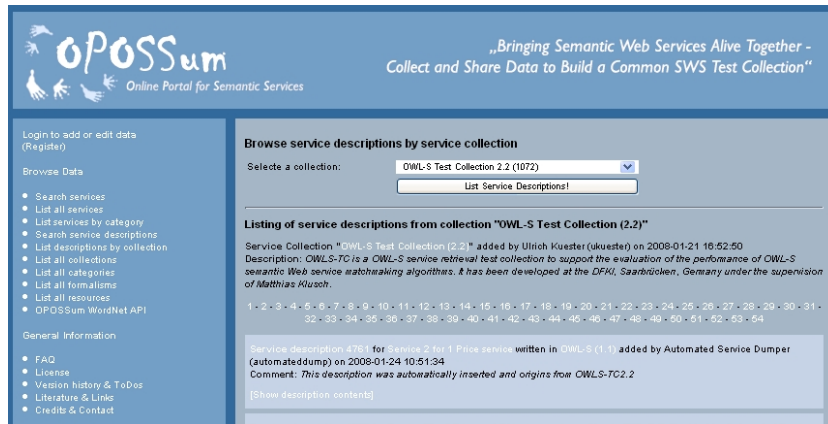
OPOSSum
Online Portal for Semantic Services

„Bringing Semantic Web Services Alive Together - Collect and Share Data to Build a Common SWS Test Collection“

Login to add or edit data
(Register)

Browse Data

- Search services
- List all services
- List services by category
- Search service descriptions
- List descriptions by collection
- List all collections
- List all categories
- List all formalisms
- List all resources
- OPOSSum WordNet API

General Information

- FAQ
- License
- Version history & ToDos
- Literature & Links
- Credits & Contact

Browse service descriptions by service collection

Selecte a collection: OWL-S Test Collection 2.2 (1072)

List Service Descriptions!

Listing of service descriptions from collection "OWL-S Test Collection (2.2)"

Service Collection "OWL-S Test Collection (2.2)" added by Ulrich Kuester (ukuester) on 2008-01-21 16:52:50
Description: OWLS-TC is a OWL-S service retrieval test collection to support the evaluation of the performance of OWL-S semantic Web service matchmaking algorithms. It has been developed at the DFKI, Saarbrücken, Germany under the supervision of Matthias Klusch.

1 · 2 · 3 · 4 · 5 · 6 · 7 · 8 · 9 · 10 · 11 · 12 · 13 · 14 · 15 · 16 · 17 · 18 · 19 · 20 · 21 · 22 · 23 · 24 · 25 · 26 · 27 · 28 · 29 · 30 · 31 · 32 · 33 · 34 · 35 · 36 · 37 · 38 · 39 · 40 · 41 · 42 · 43 · 44 · 45 · 46 · 47 · 48 · 49 · 50 · 51 · 52 · 53 · 54

Service description 4761 for Service 2 for 1 Price service written in OWL-S (1.1) added by Automated Service Dumper (automateddump) on 2008-01-24 10:51:34
Comment: This description was automatically inserted and origins from OWLS-TC2.2

[Show description contents]